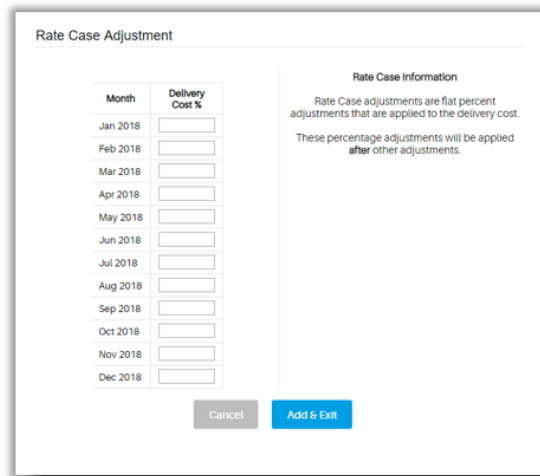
Rate Case Adjustment

| Month | Delivery Cost % |
|---|---|
| Jan 2018 | |
| Feb 2018 | |
| Mar 2018 | |
| Apr 2018 | |
| May 2018 | |
| Jun 2018 | |
| Jul 2018 | |
| Aug 2018 | |
| Sep 2018 | |
| Oct 2018 | |
| Nov 2018 | |
| Dec 2018 | |

Rate Case Information

Rate Case adjustments are flat percent adjustments that are applied to the delivery cost.

These percentage adjustments will be applied after other adjustments.

Cancel

Add & Exit